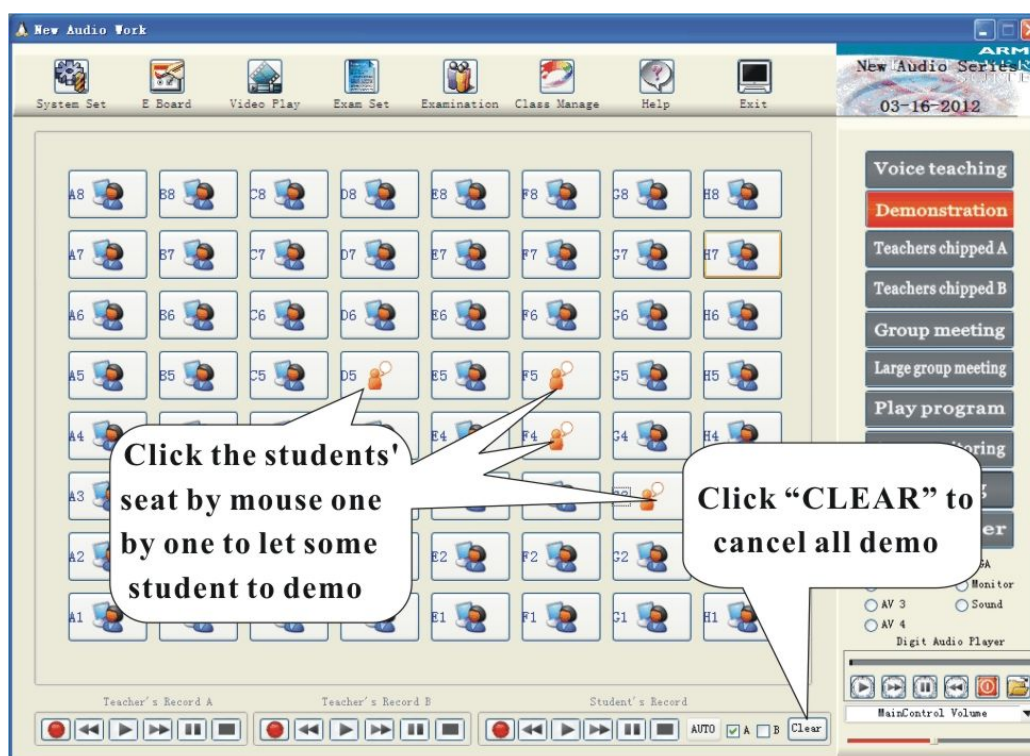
New Audio Work

System Set
E Board
Video Play
Exam Set
Examination
Class Manage
Help
Exit

ARM
New Audio Series
03-16-2012

Voice teaching
Demonstration
Teachers chipped A
Teachers chipped B
Group meeting
Large group meeting
Play program
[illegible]itoring
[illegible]
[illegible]er

A8 B8 C8 D8 E8 F8 G8 H8
A7 B7 C7 D7 E7 F7 G7 H7
A6 B6 C6 D6 E6 F6 G6 H6
A5 B5 C5 D5 E5 F5 G5 H5
A4 E4 F4 G4 H4
A3 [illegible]
A2 E2 F2 G2
A1 E1 F1 G1 H1

Click the students' seat by mouse one by one to let some student to demo

Click "CLEAR" to cancel all demo

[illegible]A
Monitor
AV 3
Sound
AV 4
Digit Audio Player

Teacher's Record A
Teacher's Record B
Student's Record
AUTO
A
B
Clear
MainControl Volume